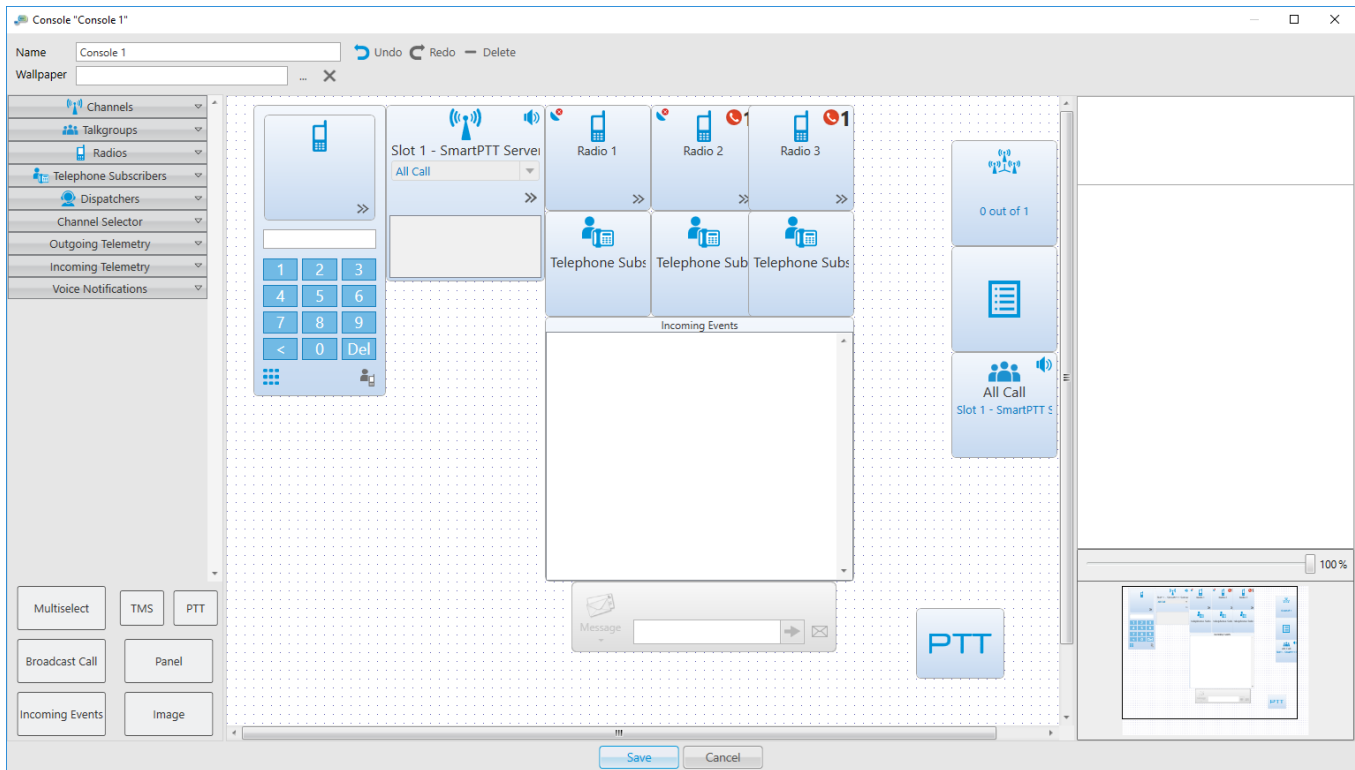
Console "Console 1"

Name Console 1
Undo Redo Delete
Wallpaper ...

Channels
Talkgroups
Radios
Telephone Subscribers
Dispatchers
Channel Selector
Outgoing Telemetry
Incoming Telemetry
Voice Notifications

Multiselect
TMS
PTT
Broadcast Call
Panel
Incoming Events
Image

1 2 3
4 5 6
7 8 9
< 0 Del

Slot 1 - SmartPTT Server
All Call

Radio 1
Radio 2
Radio 3
1
1

Telephone Subs
Telephone Sub
Telephone Subs

Incoming Events

Message

0 out of 1

All Call
Slot 1 - SmartPTT S

PTT

100 %

Save
Cancel